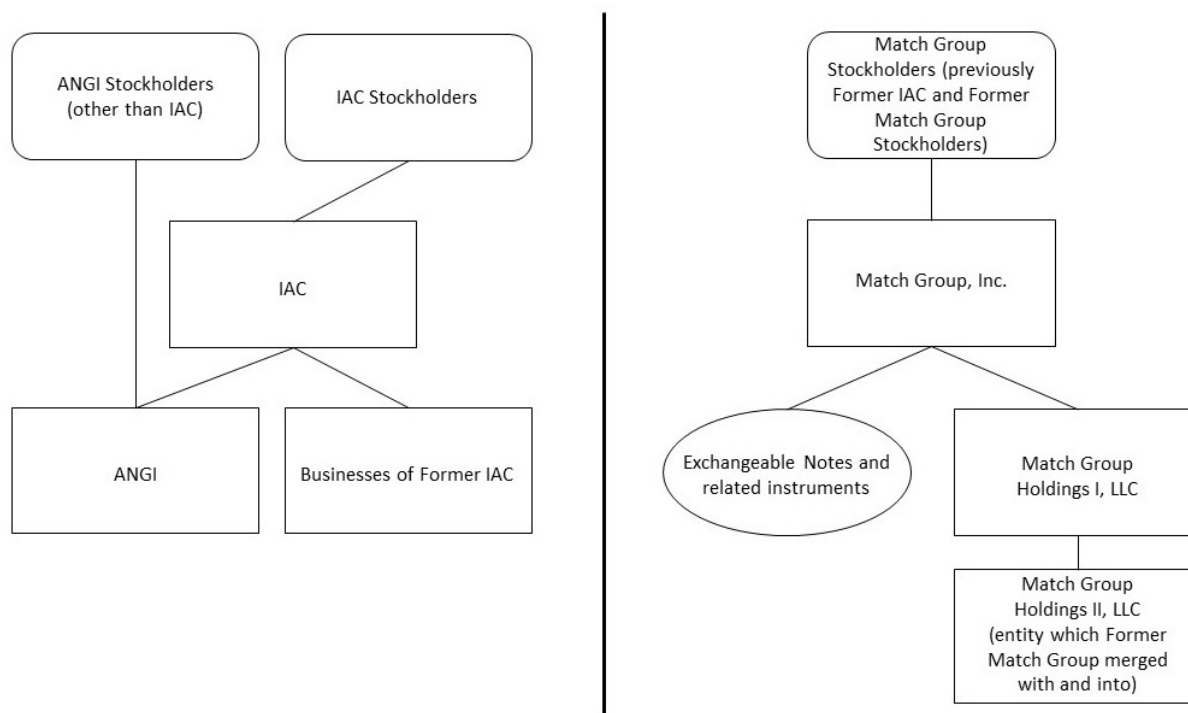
ANGI Stockholders (other than IAC)

IAC Stockholders

IAC

ANGI

Businesses of Former IAC

Match Group Stockholders (previously Former IAC and Former Match Group Stockholders)

Match Group, Inc.

Exchangeable Notes and related instruments

Match Group Holdings I, LLC

Match Group Holdings II, LLC (entity which Former Match Group merged with and into)